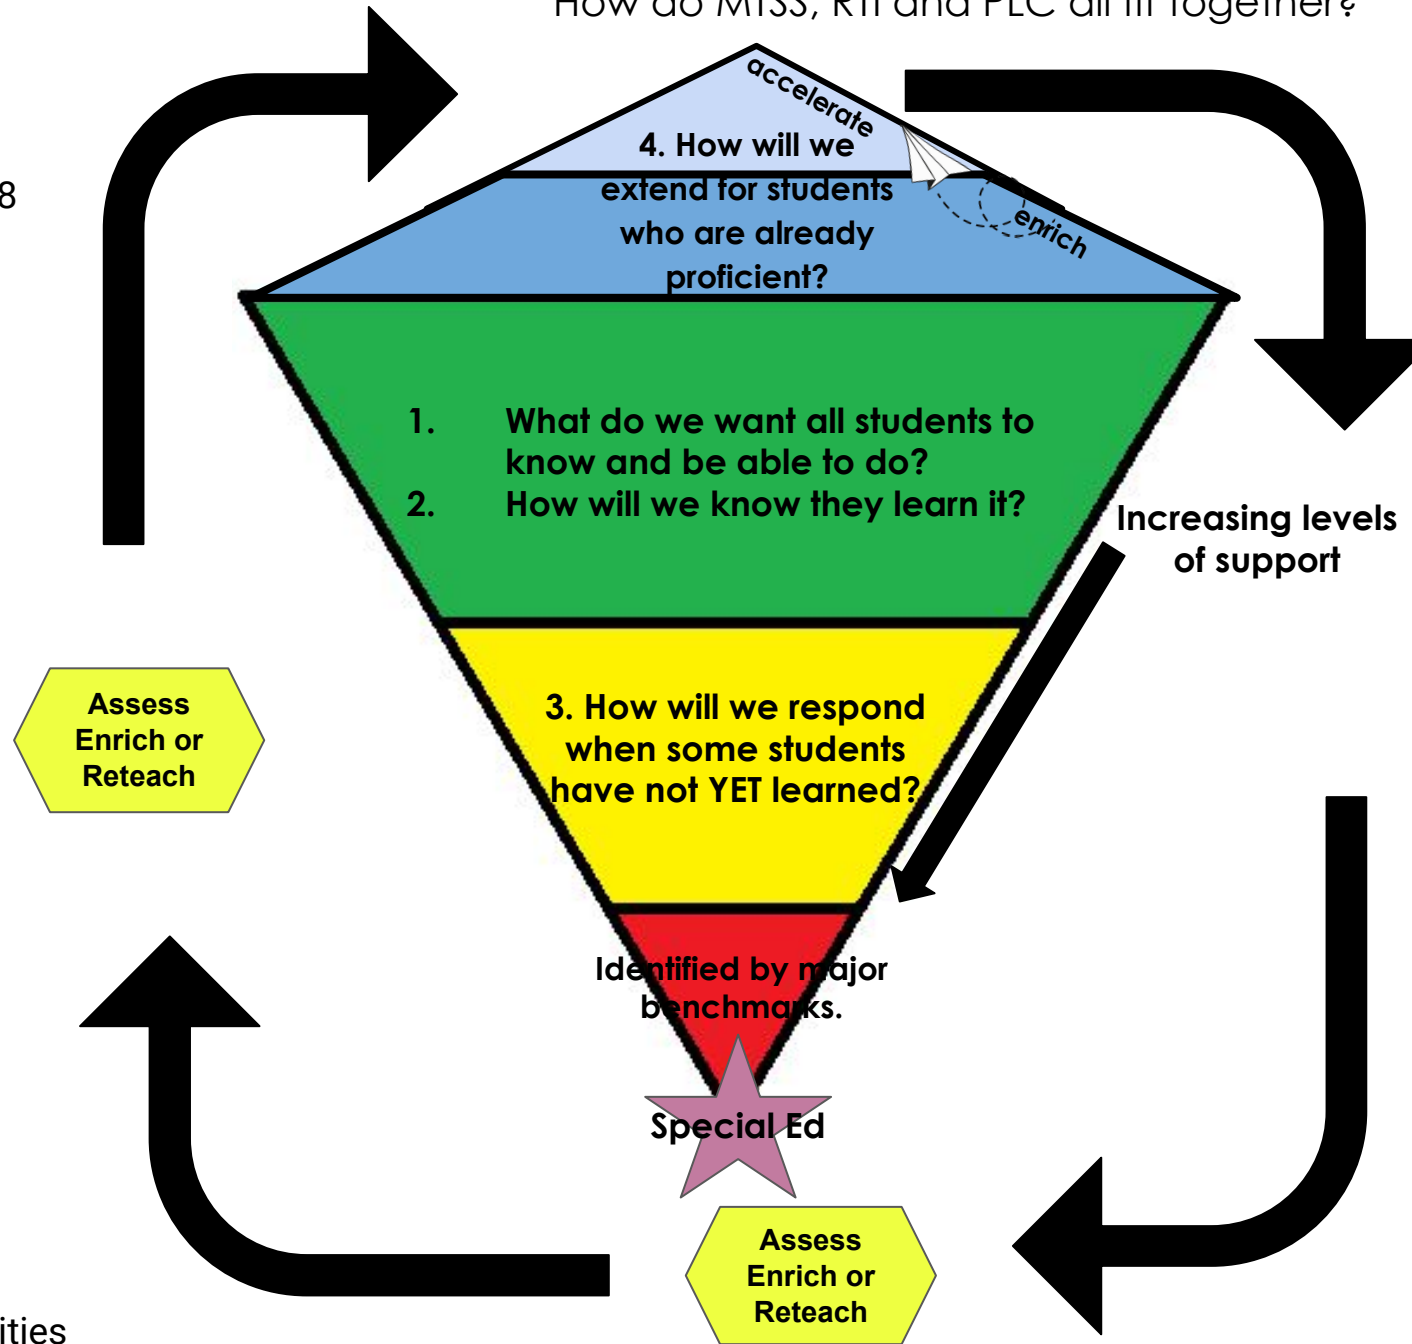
How do MTSS, RTI and PLC all fit together?

8

accelerate

4. How will we extend for students who are already proficient?

enrich

1. What do we want all students to know and be able to do?
2. How will we know they learn it?

Increasing levels of support

Assess Enrich or Reteach

3. How will we respond when some students have not YET learned?

Identified by major benchmarks.

Special Ed

Assess Enrich or Reteach

ities